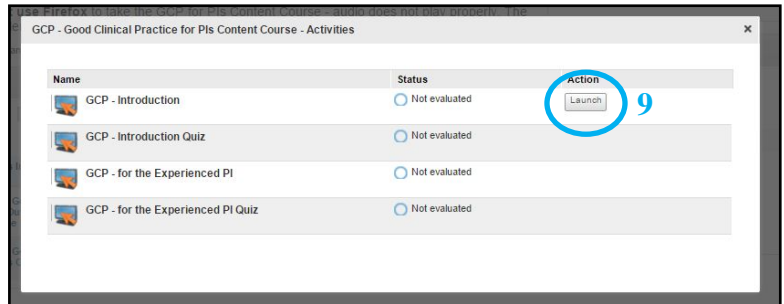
use Firefox to take the GCP for PIs Content Course - audio does not play properly. The

GCP - Good Clinical Practice for PIs Content Course - Activities

×

| Name | Status | Action |
|---|---|---|
| GCP - Introduction | Not evaluated | Launch |
| GCP - Introduction Quiz | Not evaluated | |
| GCP - for the Experienced PI | Not evaluated | |
| GCP - for the Experienced PI Quiz | Not evaluated | |

9